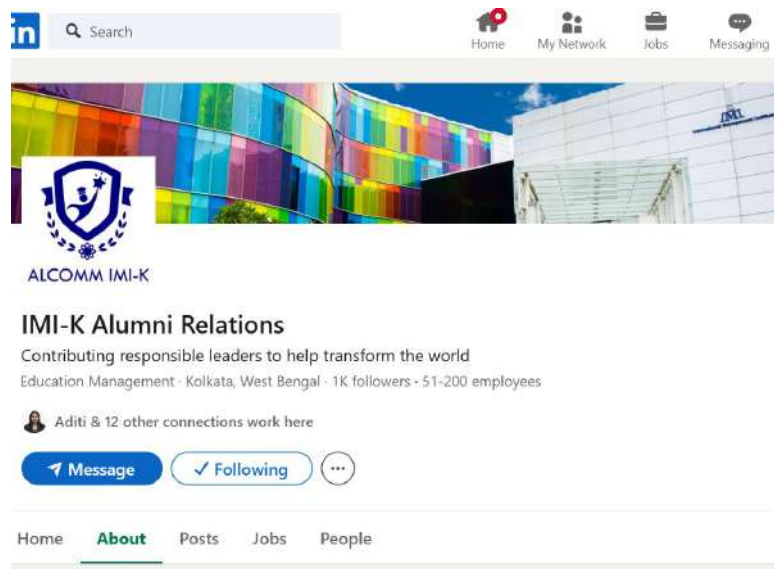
in
Search
Home
My Network
Jobs
Messaging

IMI

ALCOMM IMI-K

IMI-K Alumni Relations

Contributing responsible leaders to help transform the world

Education Management · Kolkata, West Bengal · 1K followers · 51-200 employees

Aditi & 12 other connections work here

Message
✓ Following
···

Home
About
Posts
Jobs
People